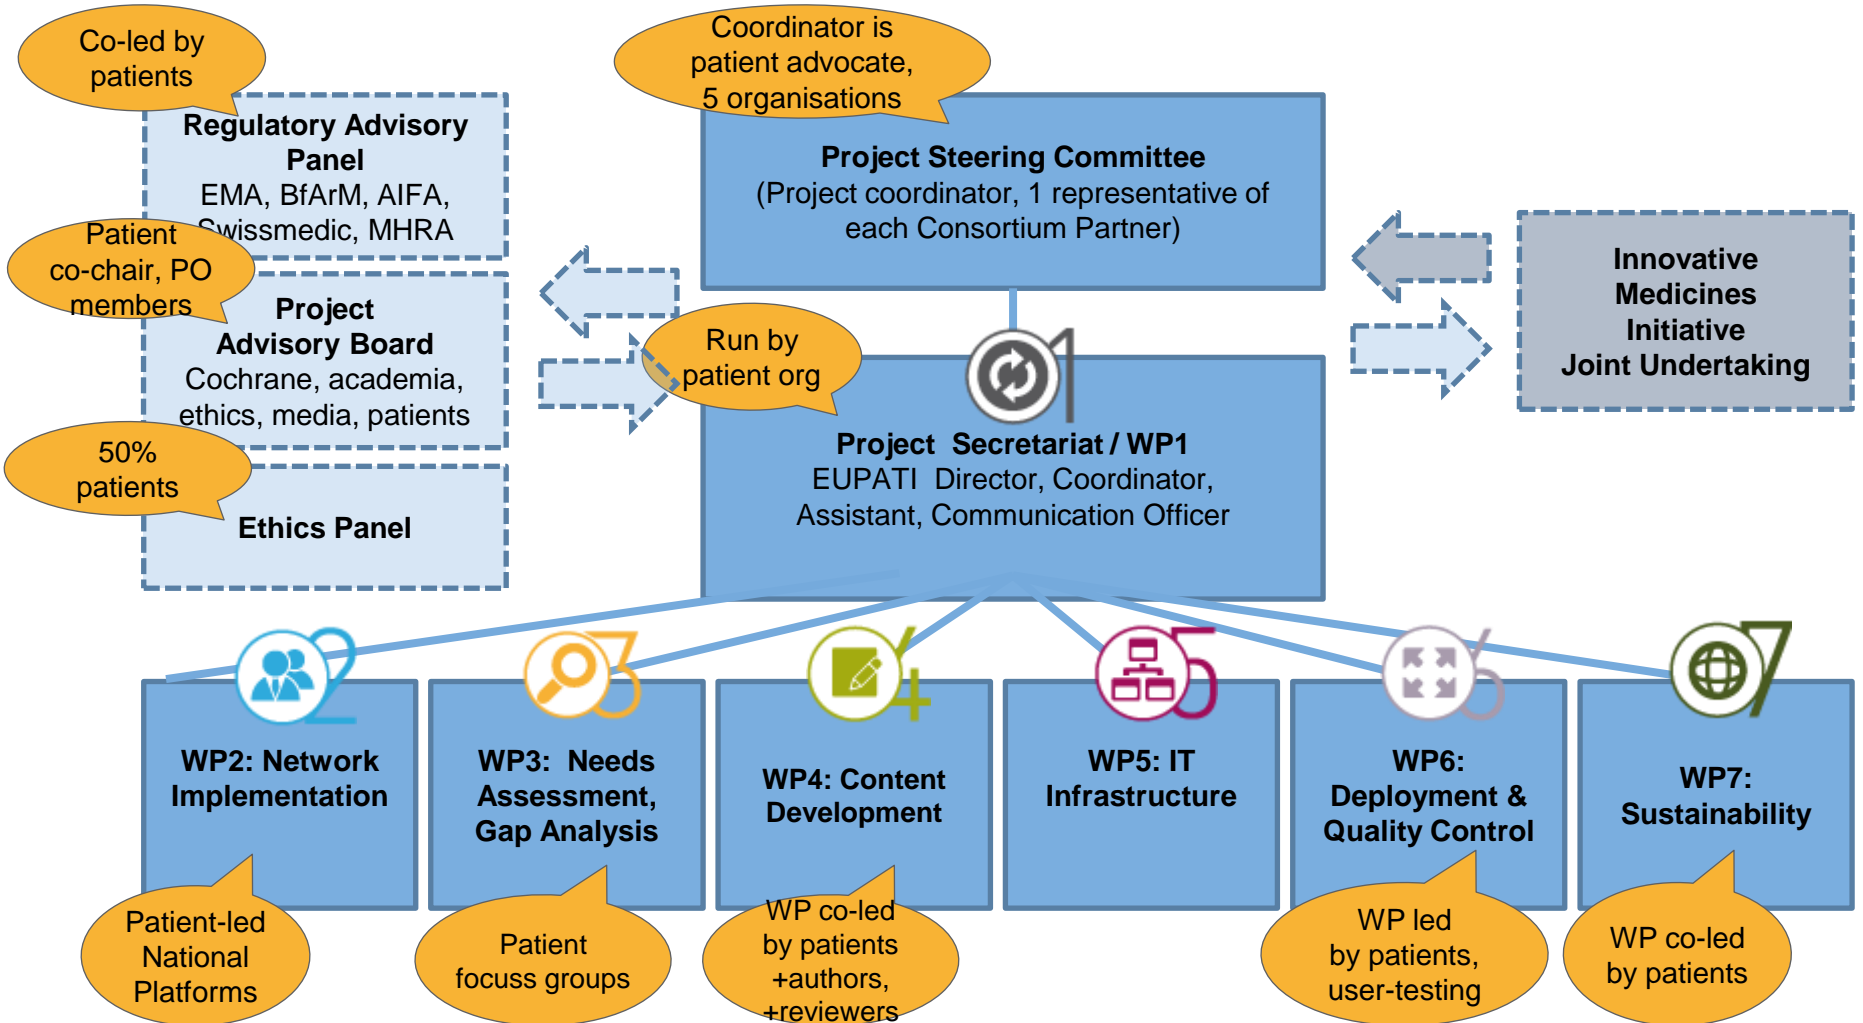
Co-led by patients

Regulatory Advisory Panel
EMA, BfArM, AIFA, Swissmedic, MHRA

Patient co-chair, PO members

Project Advisory Board
Cochrane, academia, ethics, media, patients

50% patients

Ethics Panel

Coordinator is patient advocate, 5 organisations

Project Steering Committee
(Project coordinator, 1 representative of each Consortium Partner)

Run by patient org

1

Project Secretariat / WP1
EUPATI Director, Coordinator, Assistant, Communication Officer

Innovative Medicines Initiative Joint Undertaking

2
WP2: Network Implementation

3
WP3: Needs Assessment, Gap Analysis

4
WP4: Content Development

5
WP5: IT Infrastructure

6
WP6: Deployment & Quality Control

7
WP7: Sustainability

Patient-led National Platforms

Patient focuss groups

WP co-led by patients +authors, +reviewers

WP led by patients, user-testing

WP co-led by patients